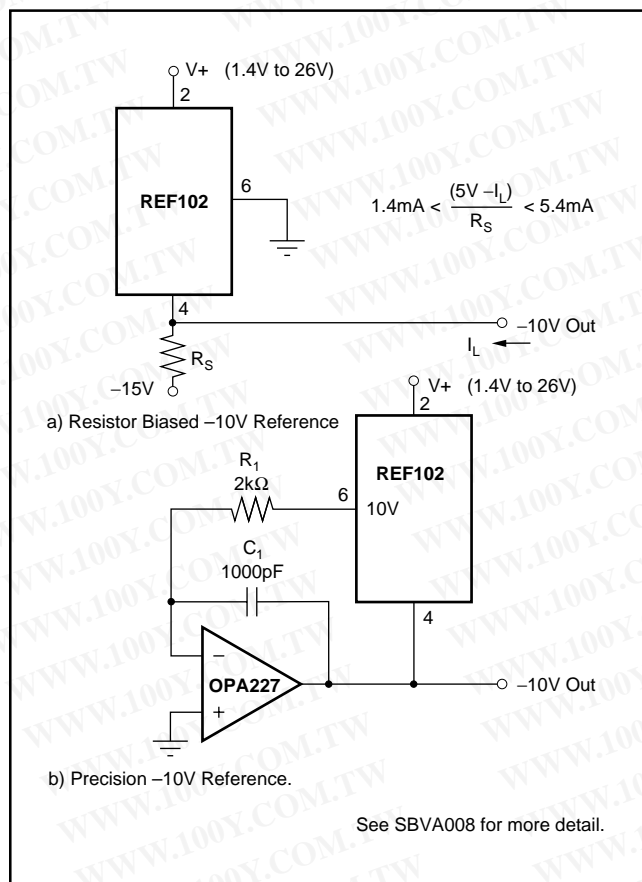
V+ (1.4V to 26V)

2

REF102

6

$1.4mA < \frac{(5V - I_L)}{R_S} < 5.4mA$

4

$R_S$

–15V

–10V Out

$I_L$

a) Resistor Biased –10V Reference

V+ (1.4V to 26V)

2

REF102

$R_1$
2kΩ

6

10V

$C_1$
1000pF

4

–

OPA227

+

–10V Out

b) Precision –10V Reference.

See SBVA008 for more detail.

WWW.100Y.COM.TW